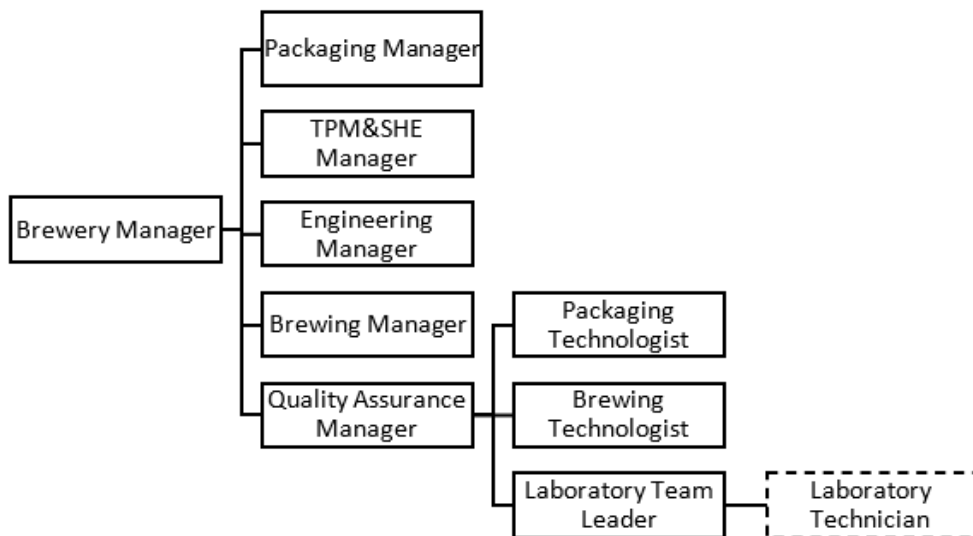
Brewery Manager

Packaging Manager

TPM&SHE Manager

Engineering Manager

Brewing Manager

Quality Assurance Manager

Packaging Technologist

Brewing Technologist

Laboratory Team Leader

Laboratory Technician